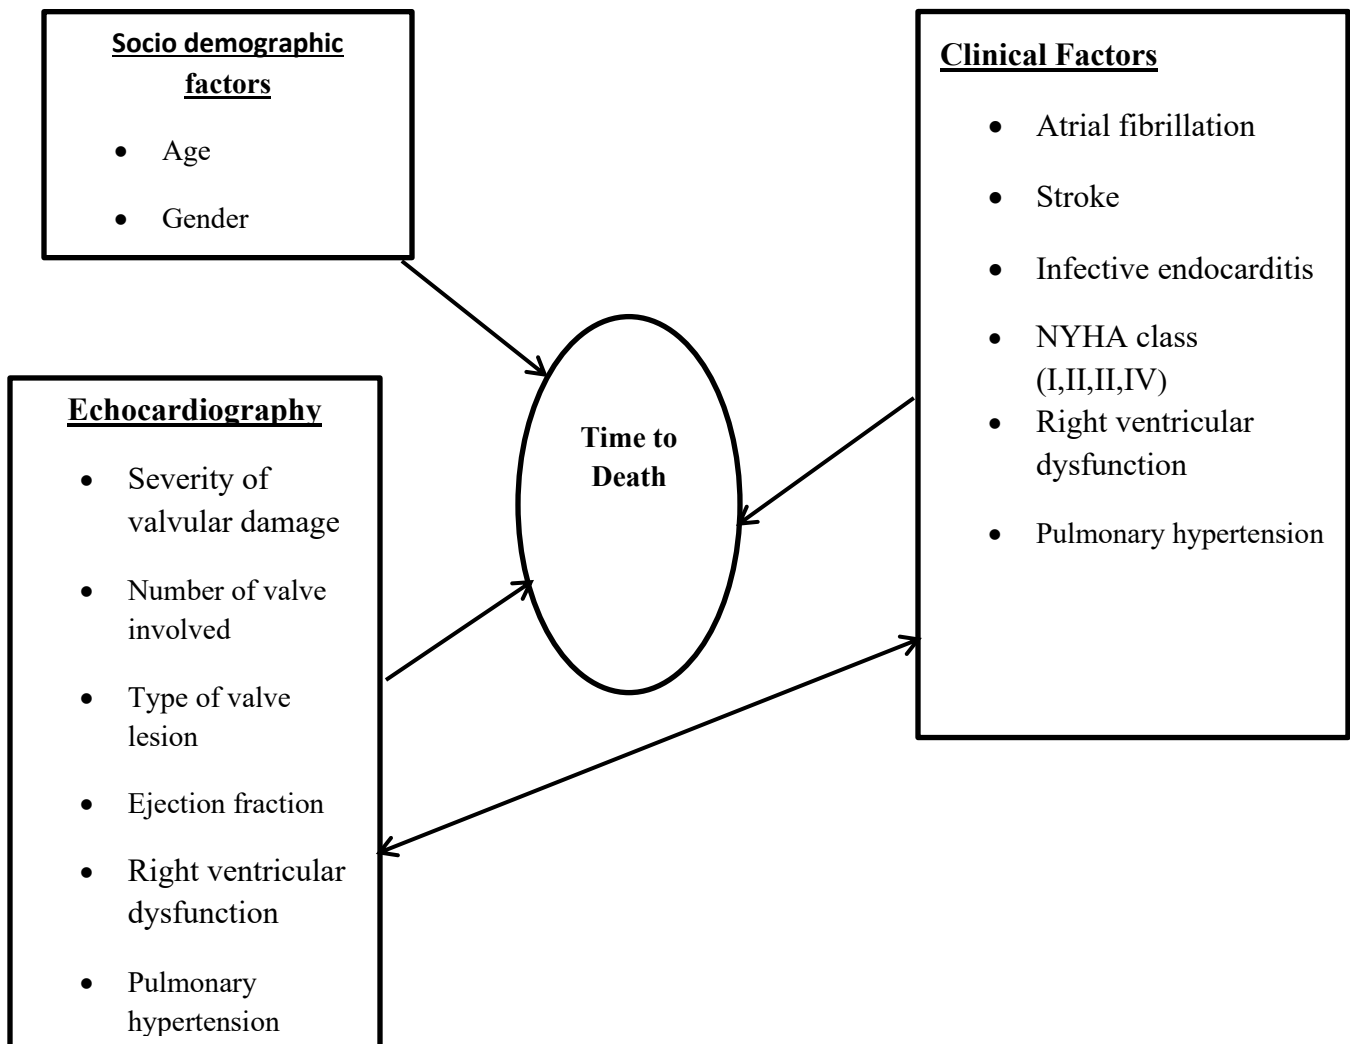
Socio demographic factors

- Age
- Gender

Clinical Factors

- Atrial fibrillation
- Stroke
- Infective endocarditis
- NYHA class (I,II,II,IV)
- Right ventricular dysfunction
- Pulmonary hypertension

Time to Death

Echocardiography

- Severity of valvular damage
- Number of valve involved
- Type of valve lesion
- Ejection fraction
- Right ventricular dysfunction
- Pulmonary hypertension